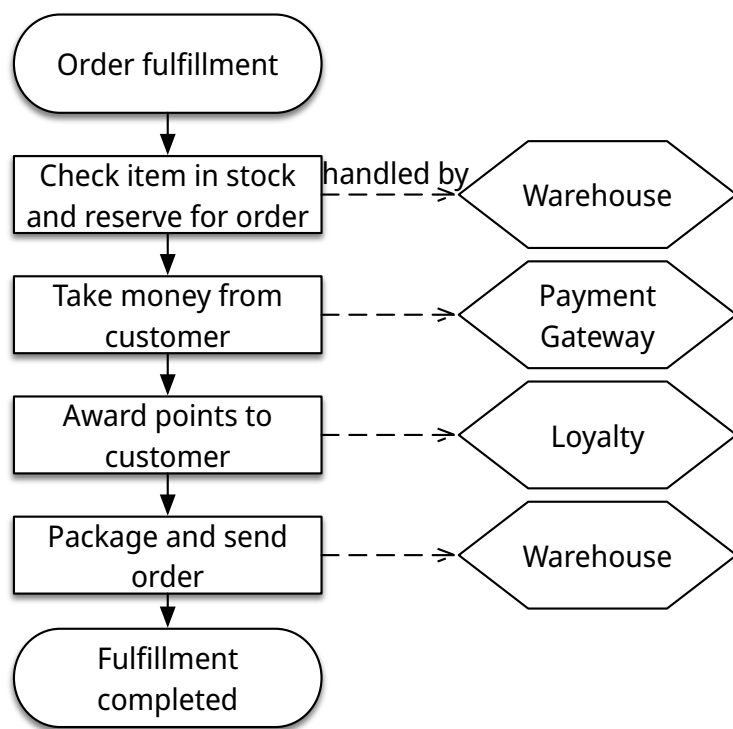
Order fulfillment

Check item in stock and reserve for order

handled by

Warehouse

Take money from customer

Payment Gateway

Award points to customer

Loyalty

Package and send order

Warehouse

Fulfillment completed